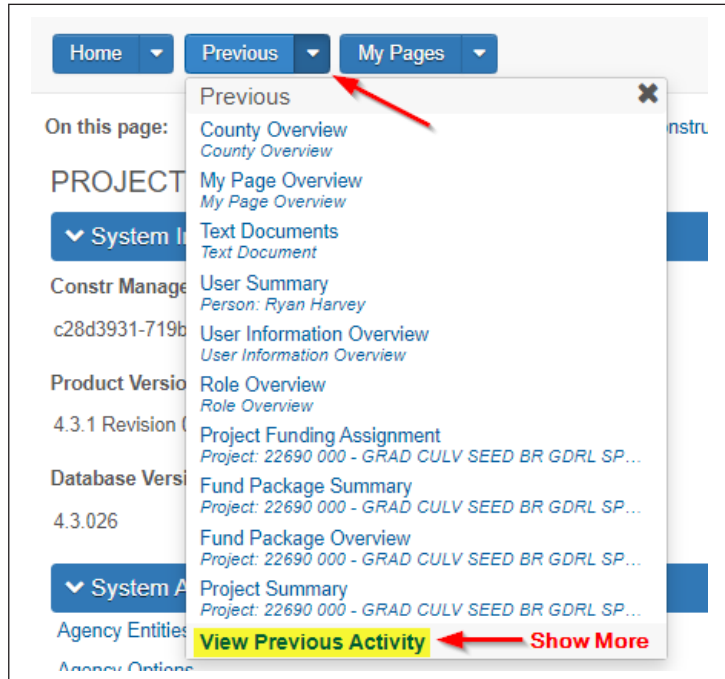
Home ▾ Previous ▾ My Pages ▾

On this page:

PROJECT

System I

Constr Manage

c28d3931-719b

Product Versio

4.3.1 Revision

Database Versi

4.3.026

System A

Agency Entities

Agency Options

nstru

Previous ✖

County Overview
County Overview

My Page Overview
My Page Overview

Text Documents
Text Document

User Summary
Person: Ryan Harvey

User Information Overview
User Information Overview

Role Overview
Role Overview

Project Funding Assignment
Project: 22690 000 - GRAD CULV SEED BR GDRL SP...

Fund Package Summary
Project: 22690 000 - GRAD CULV SEED BR GDRL SP...

Fund Package Overview
Project: 22690 000 - GRAD CULV SEED BR GDRL SP...

Project Summary
Project: 22690 000 - GRAD CULV SEED BR GDRL SP...

View Previous Activity

Show More